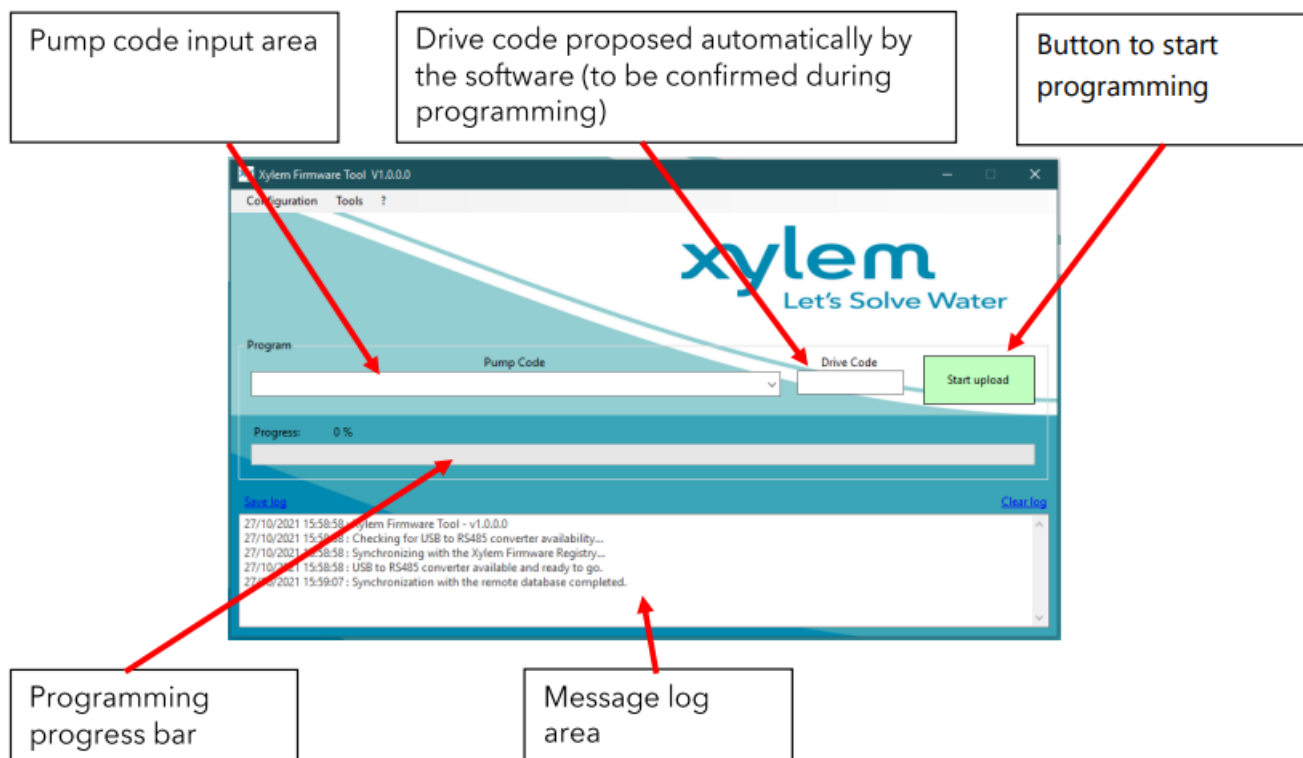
Pump code input area

Drive code proposed automatically by the software (to be confirmed during programming)

Button to start programming

Xylem Firmware Tool V1.0.0.0

Configuration Tools ?

xylem
Let's Solve Water

Program

Pump Code

Drive Code

Start upload

Progress: 0 %

Save log

Clear log

27/10/2021 15:58:58 : Xylem Firmware Tool - v1.0.0.0
27/10/2021 15:58:58 : Checking for USB to RS485 converter availability...
27/10/2021 15:58:58 : Synchronizing with the Xylem Firmware Registry...
27/10/2021 15:58:58 : USB to RS485 converter available and ready to go.
27/10/2021 15:59:07 : Synchronization with the remote database completed.

Programming progress bar

Message log area